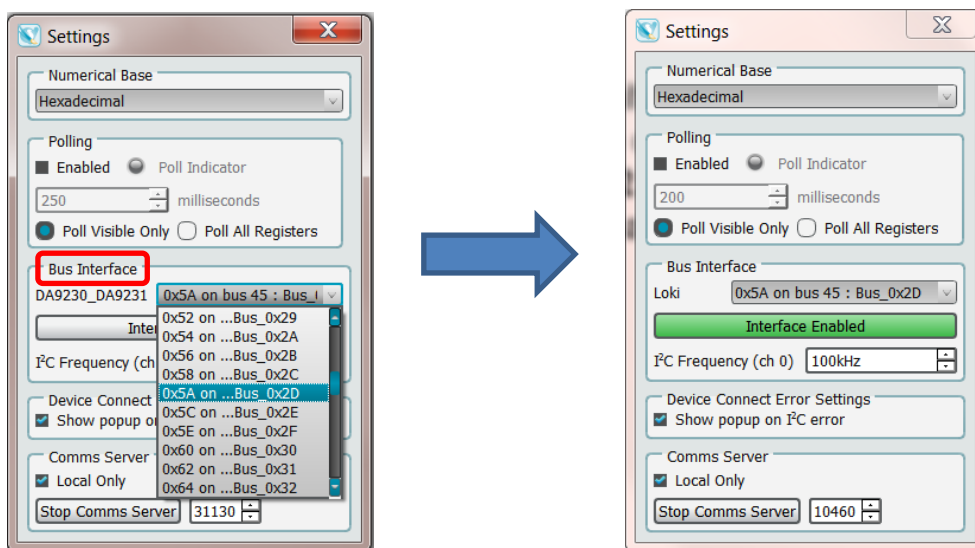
Settings

Numerical Base
Hexadecimal

Polling
Enabled Poll Indicator
250 milliseconds
Poll Visible Only Poll All Registers

Bus Interface
DA9230_DA9231 0x5A on bus 45 : Bus_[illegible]
Inter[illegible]
0x52 on ...Bus_0x29
0x54 on ...Bus_0x2A
0x56 on ...Bus_0x2B
0x58 on ...Bus_0x2C
0x5A on ...Bus_0x2D
0x5C on ...Bus_0x2E
0x5E on ...Bus_0x2F
0x60 on ...Bus_0x30
0x62 on ...Bus_0x31
0x64 on ...Bus_0x32
I$^2$C Frequency (ch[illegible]

Device Connect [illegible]
Show popup o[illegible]

Comms Server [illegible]
Local Only
Stop Comms Server 31130

Settings

Numerical Base
Hexadecimal

Polling
Enabled Poll Indicator
200 milliseconds
Poll Visible Only Poll All Registers

Bus Interface
Loki 0x5A on bus 45 : Bus_0x2D
Interface Enabled
I$^2$C Frequency (ch 0) 100kHz

Device Connect Error Settings
Show popup on I$^2$C error

Comms Server
Local Only
Stop Comms Server 10460